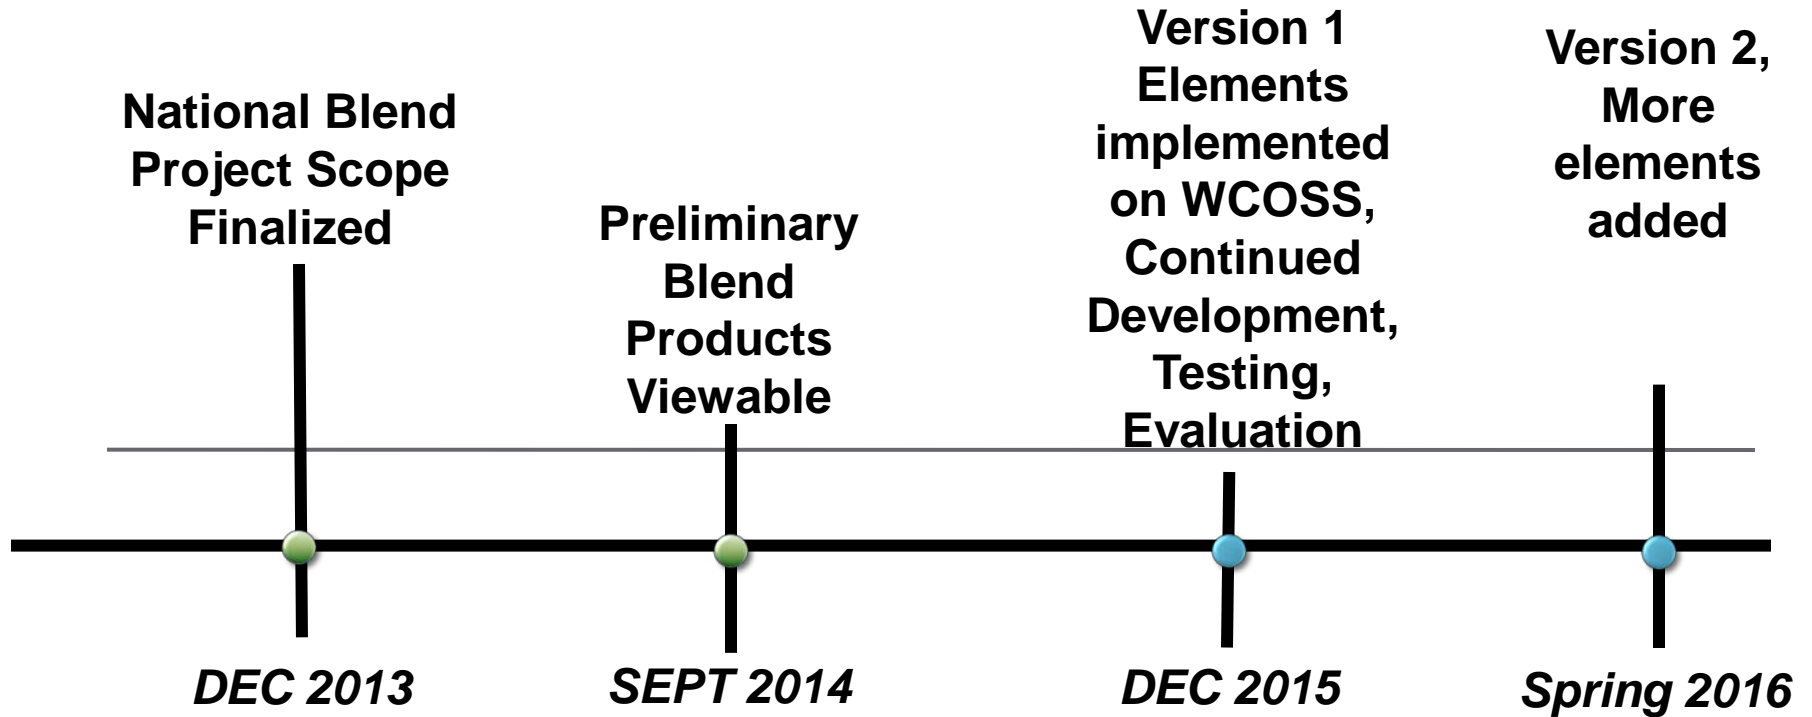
National Blend Project Scope Finalized

Preliminary Blend Products Viewable

Version 1 Elements implemented on WCOSS, Continued Development, Testing, Evaluation

Version 2, More elements added

DEC 2013

SEPT 2014

DEC 2015

Spring 2016